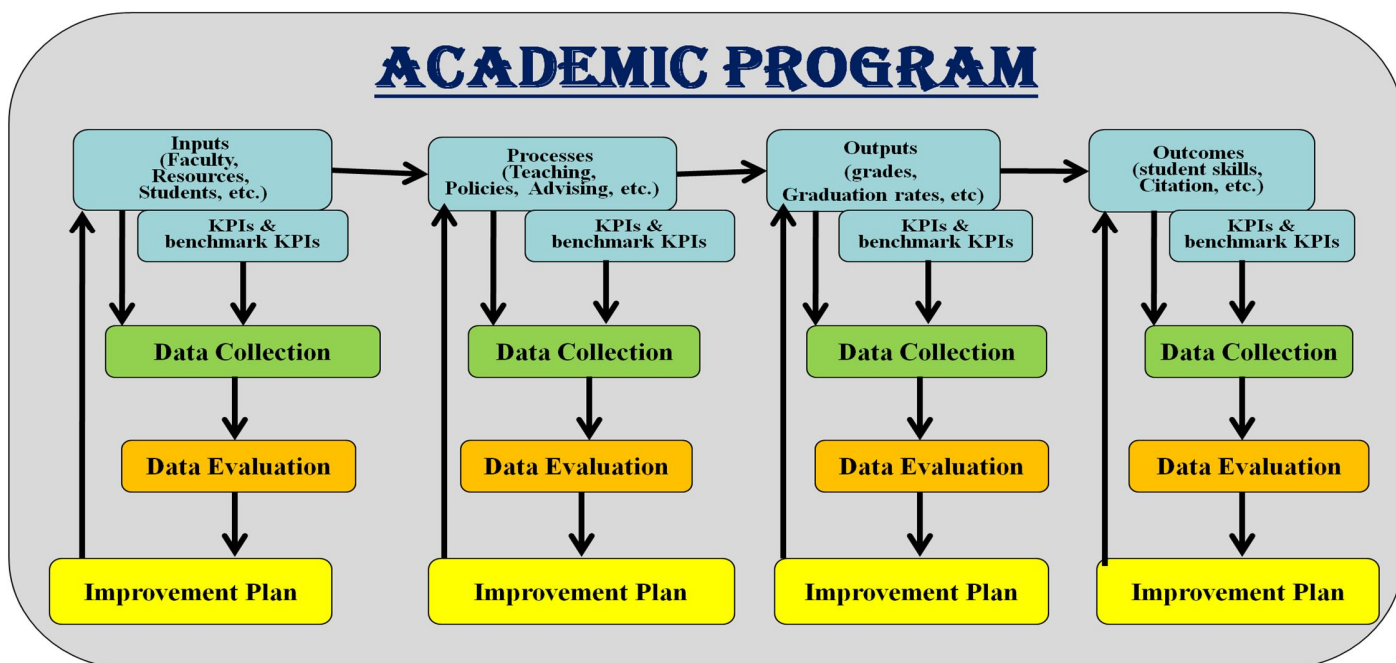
ACADEMIC PROGRAM

Inputs (Faculty, Resources, Students, etc.)

KPIs & benchmark KPIs

Data Collection

Data Evaluation

Improvement Plan

Processes (Teaching, Policies, Advising, etc.)

KPIs & benchmark KPIs

Data Collection

Data Evaluation

Improvement Plan

Outputs (grades, Graduation rates, etc)

KPIs & benchmark KPIs

Data Collection

Data Evaluation

Improvement Plan

Outcomes (student skills, Citation, etc.)

KPIs & benchmark KPIs

Data Collection

Data Evaluation

Improvement Plan